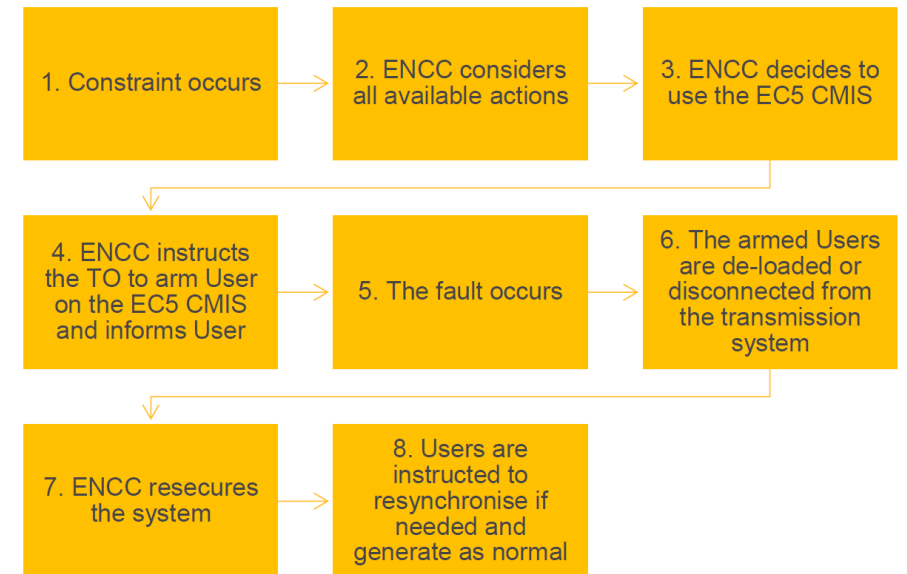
1. Constraint occurs

2. ENCC considers all available actions

3. ENCC decides to use the EC5 CMIS

4. ENCC instructs the TO to arm User on the EC5 CMIS and informs User

5. The fault occurs

6. The armed Users are de-loaded or disconnected from the transmission system

7. ENCC resecures the system

8. Users are instructed to resynchronise if needed and generate as normal